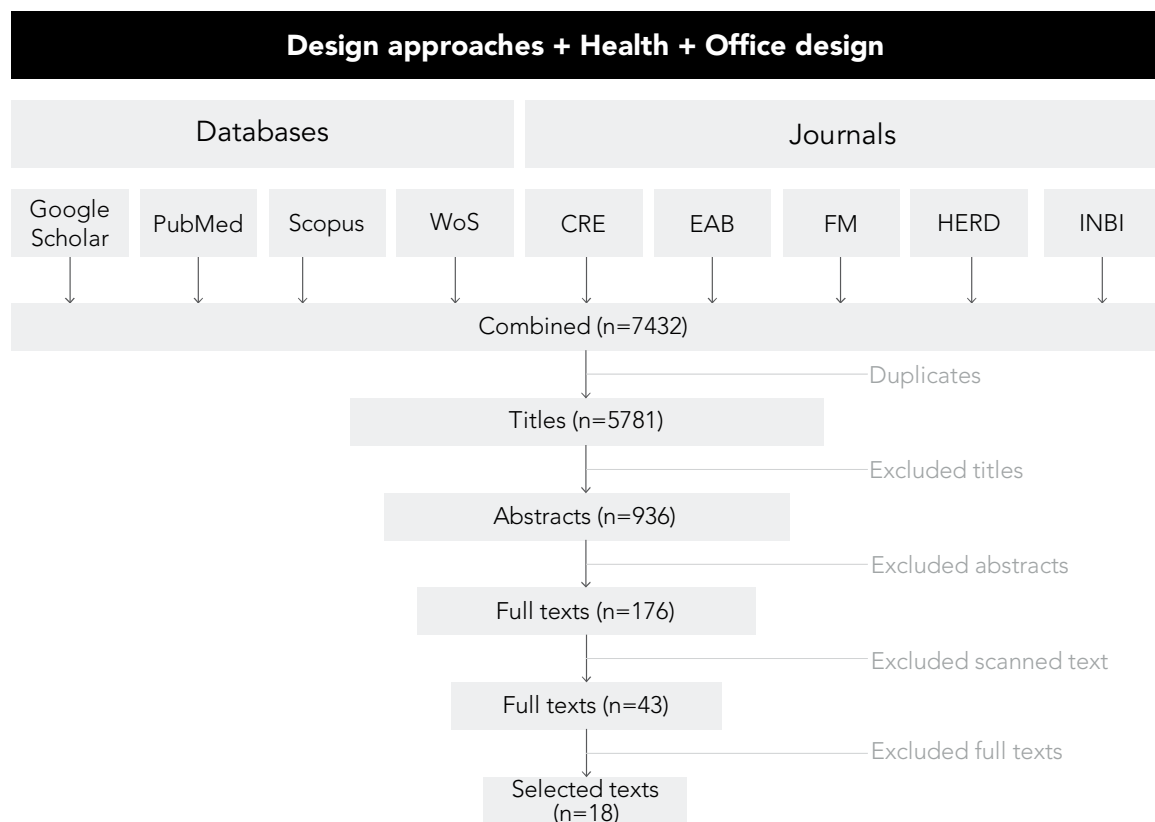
Design approaches + Health + Office design

Databases

Journals

Google Scholar

PubMed

Scopus

WoS

CRE

EAB

FM

HERD

INBI

Combined (n=7432)

Duplicates

Titles (n=5781)

Excluded titles

Abstracts (n=936)

Excluded abstracts

Full texts (n=176)

Excluded scanned text

Full texts (n=43)

Excluded full texts

Selected texts (n=18)